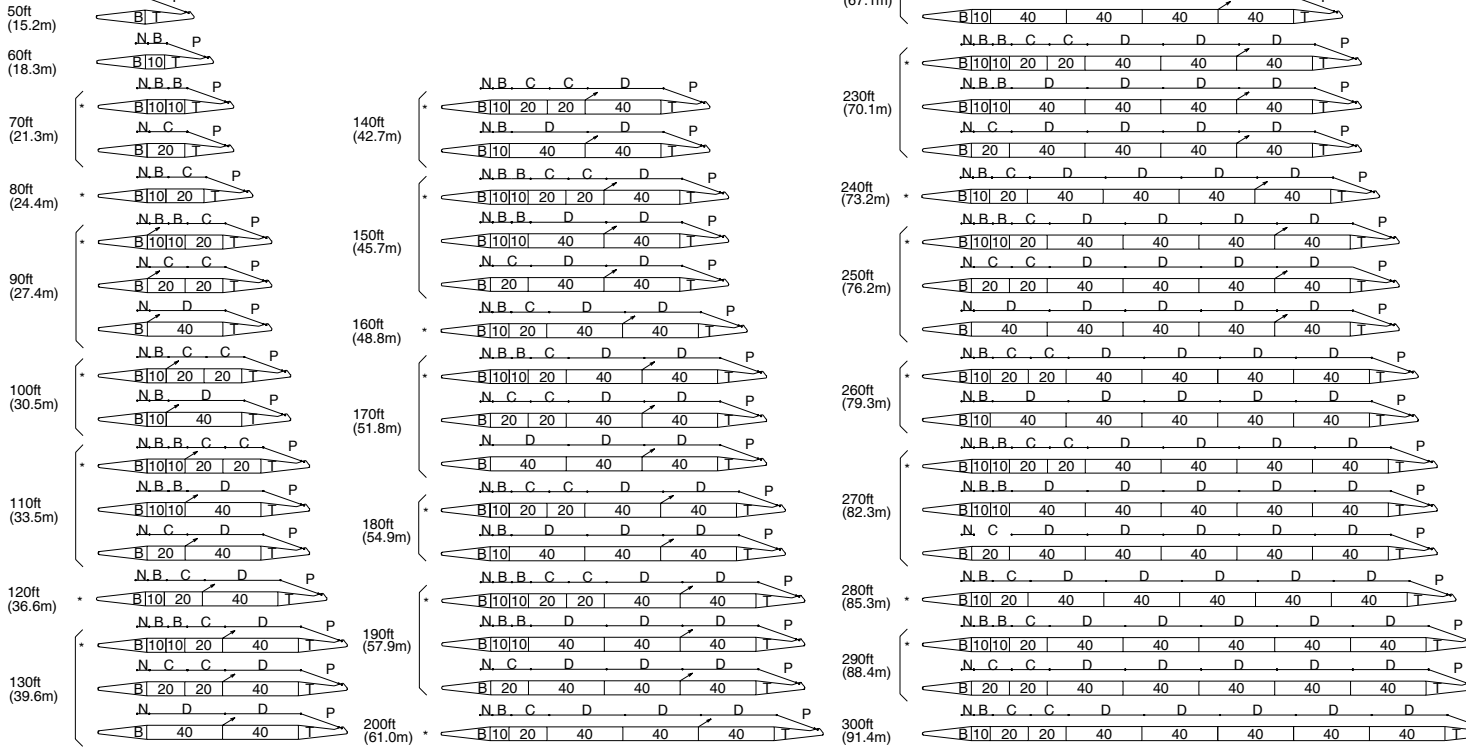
50ft (15.2m)
B T

N B P
60ft (18.3m)
B 10 T

N B B P
* B 10 10 T
70ft (21.3m)
N C P
B 20 T

N B C P
80ft (24.4m) * B 10 20 T

N B B C P
* B 10 10 20 T
90ft (27.4m)
N C C P
B 20 20 T
N D P
B 40 T

N B C C P
100ft (30.5m) * B 10 20 20 T
N B D P
B 10 40 T

N B B C C P
* B 10 10 20 20 T
110ft (33.5m)
N B B D P
B 10 10 40 T
N C D P
B 20 40 T

N B C D P
120ft (36.6m) * B 10 20 40 T

N B B C D P
* B 10 10 20 40 T
130ft (39.6m)
N C C D P
B 20 20 40 T
N D D P
B 40 40 T

N B C C D P
140ft (42.7m) * B 10 20 20 40 T
N B D D P
B 10 40 40 T

N B B C C D P
* B 10 10 20 20 40 T
150ft (45.7m)
N B B D D P
B 10 10 40 40 T
N C D D P
B 20 40 40 T

N B C D D P
160ft (48.8m) * B 10 20 40 40 T

N B B C D D P
* B 10 10 20 40 40 T
170ft (51.8m)
N C C D D P
B 20 20 40 40 T
N D D D P
B 40 40 40 T

N B C C D D P
180ft (54.9m) * B 10 20 20 40 40 T
N B D D D P
B 10 40 40 40 T

N B B C C D D P
* B 10 10 20 20 40 40 T
190ft (57.9m)
N B B D D D P
B 10 10 40 40 40 T
N C D D D P
B 20 40 40 40 T

N B C D D D P
200ft (61.0m) * B 10 20 40 40 40 T

(67.1m)
B 10 40 40 40 40 T P

N B B C C D D D P
* B 10 10 20 20 40 40 40 T
230ft (70.1m)
N B B D D D D P
B 10 10 40 40 40 40 T
N C D D D D P
B 20 40 40 40 40 T

N B C D D D D P
240ft (73.2m) * B 10 20 40 40 40 40 T

N B B C D D D D P
* B 10 10 20 40 40 40 40 T
250ft (76.2m)
N C C D D D D P
B 20 20 40 40 40 40 T
N D D D D D P
B 40 40 40 40 40 T

N B C C D D D D P
260ft (79.3m) * B 10 20 20 40 40 40 40 T
N B D D D D D P
B 10 40 40 40 40 40 T

N B B C C D D D D P
* B 10 10 20 20 40 40 40 40 T
270ft (82.3m)
N B B D D D D D P
B 10 10 40 40 40 40 40 T
N C D D D D D P
B 20 40 40 40 40 40 T

N B C D D D D D P
280ft (85.3m) * B 10 20 40 40 40 40 40 T

N B B C D D D D D P
* B 10 10 20 40 40 40 40 40 T
290ft (88.4m)
N C C D D D D D P
B 20 20 40 40 40 40 40 T

N B C C D D D D D
300ft (91.4m) B 10 20 20 40 40 40 40 40 T